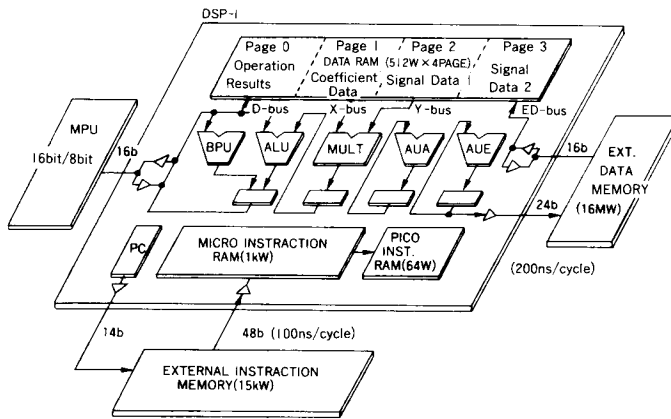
DSP-i

Page 0
Operation
Results

Page 1
DATA RAM
Coefficient
Data

Page 2
(512W × 4PAGE)
Signal Data 1

Page 3
Signal
Data 2

D-bus
X-bus
Y-bus
ED-bus

MPU
16bit/8bit

16b

BPU
ALU
MULT
AUA
AUE

16b

EXT.
DATA
MEMORY
(16MW)

24b

PC

MICRO INSTRACTION
RAM(1kW)

PICO
INST.
RAM(64W)

(200ns/cycle)

14b

48b (100ns/cycle)

EXTERNAL INSTRACTION
MEMORY(15kW)